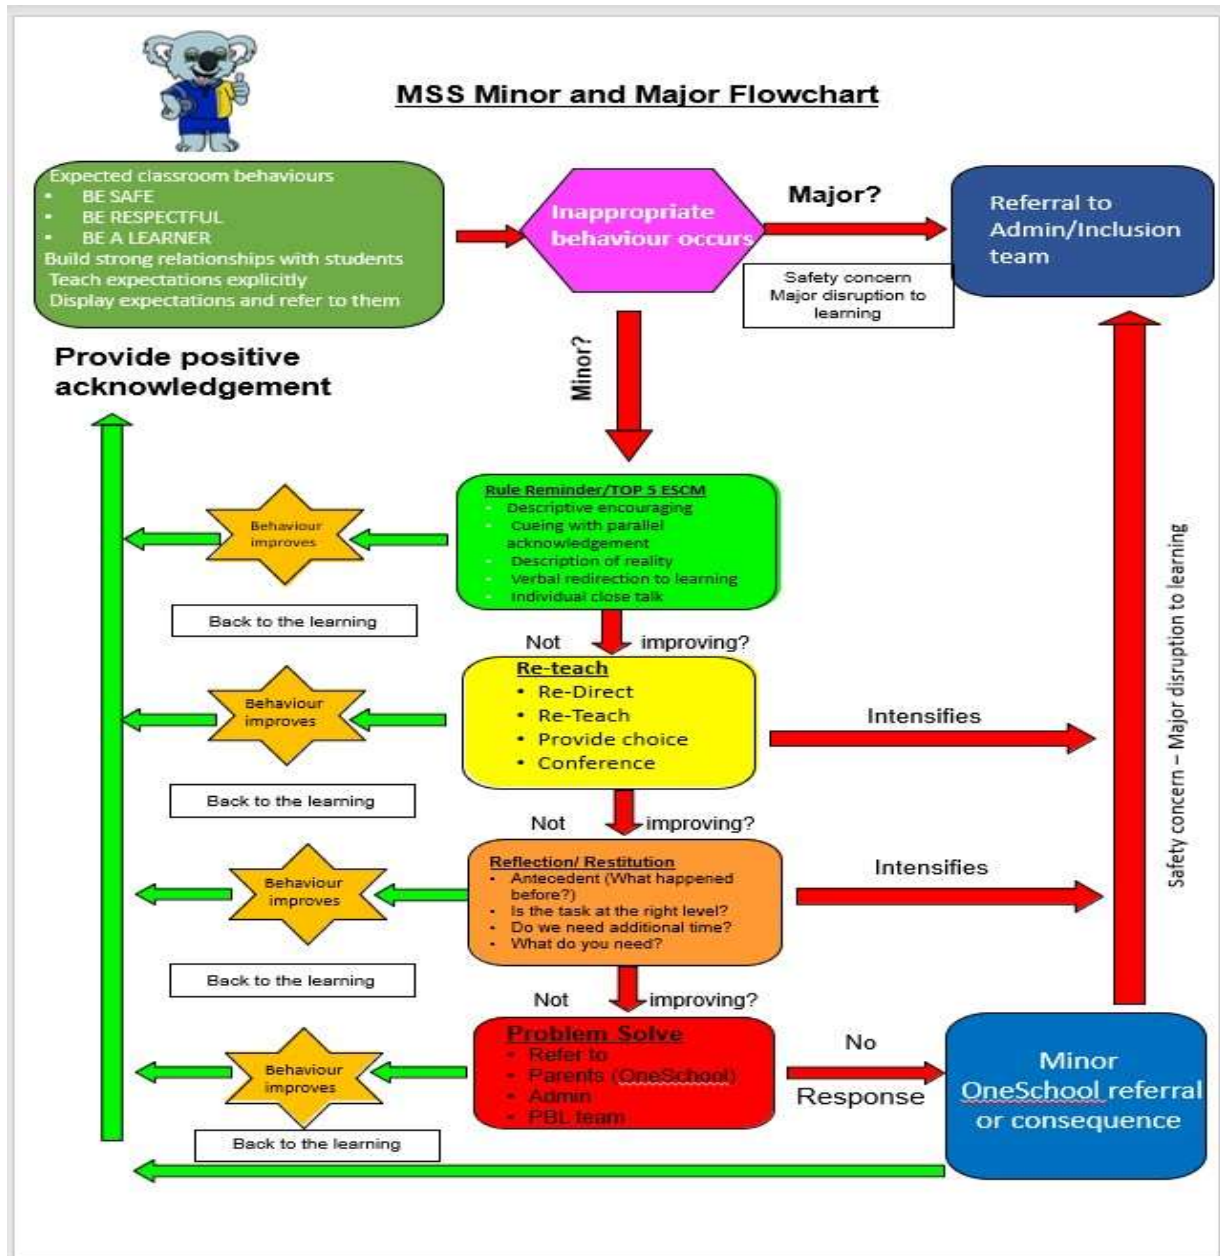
MSS Minor and Major Flowchart

Expected classroom behaviours
- BE SAFE
- BE RESPECTFUL
- BE A LEARNER
Build strong relationships with students
Teach expectations explicitly
Display expectations and refer to them

Inappropriate behaviour occurs

Major?

Referral to Admin/Inclusion team

Safety concern
Major disruption to learning

Provide positive acknowledgement

Minor?

Rule Reminder/TOP 5 ESCM
- Descriptive encouraging
- Cueing with parallel acknowledgement
- Description of reality
- Verbal redirection to learning
- Individual close talk

Behaviour improves

Back to the learning

Not improving?

Re-teach
- Re-Direct
- Re-Teach
- Provide choice
- Conference

Behaviour improves

Back to the learning

Intensifies

Not improving?

Reflection/ Restitution
- Antecedent (What happened before?)
- Is the task at the right level?
- Do we need additional time?
- What do you need?

Behaviour improves

Back to the learning

Intensifies

Not improving?

Problem Solve
- Refer to
- Parents (OneSchool)
- Admin
- PBL team

Behaviour improves

Back to the learning

No Response

Minor OneSchool referral or consequence

Safety concern – Major disruption to learning